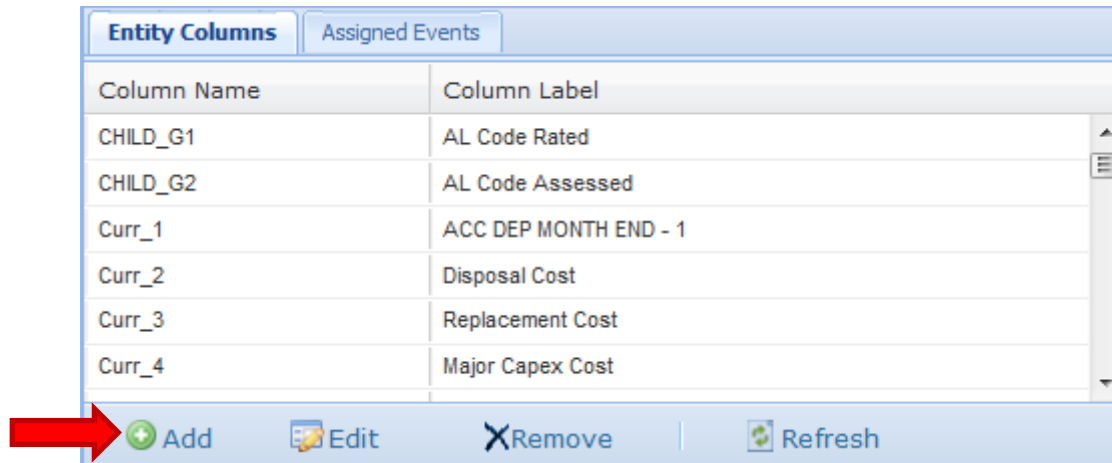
Entity Columns | Assigned Events

| Column Name | Column Label |
|---|---|
| CHILD_G1 | AL Code Rated |
| CHILD_G2 | AL Code Assessed |
| Curr_1 | ACC DEP MONTH END - 1 |
| Curr_2 | Disposal Cost |
| Curr_3 | Replacement Cost |
| Curr_4 | Major Capex Cost |

Add Edit Remove Refresh